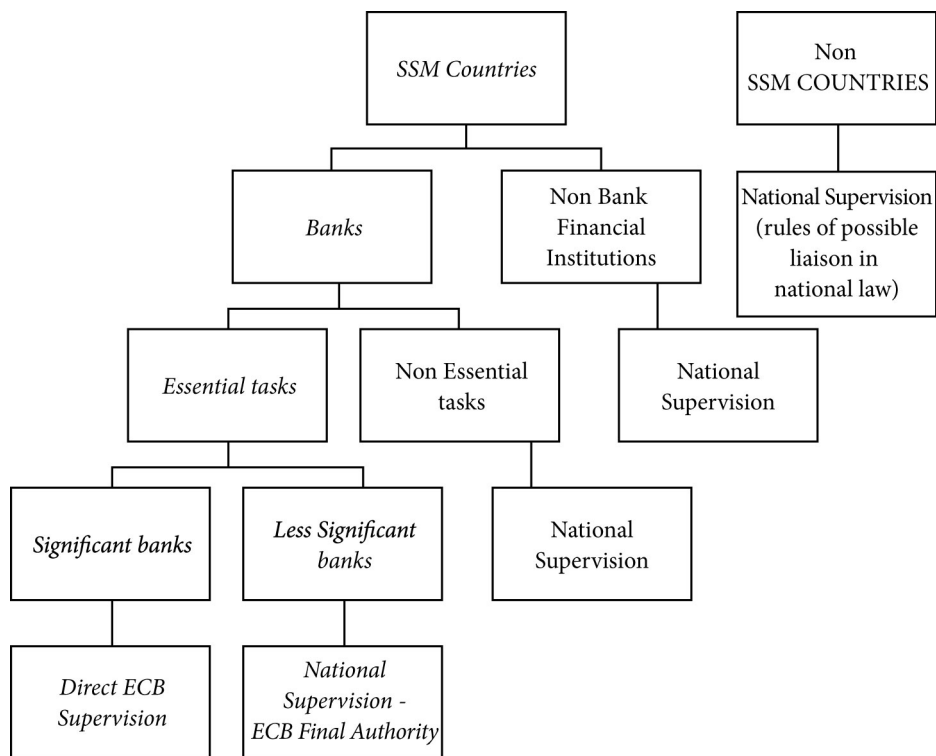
SSM Countries

Non SSM COUNTRIES

Banks

Non Bank Financial Institutions

National Supervision (rules of possible liaison in national law)

Essential tasks

Non Essential tasks

National Supervision

Significant banks

Less Significant banks

National Supervision

Direct ECB Supervision

National Supervision - ECB Final Authority